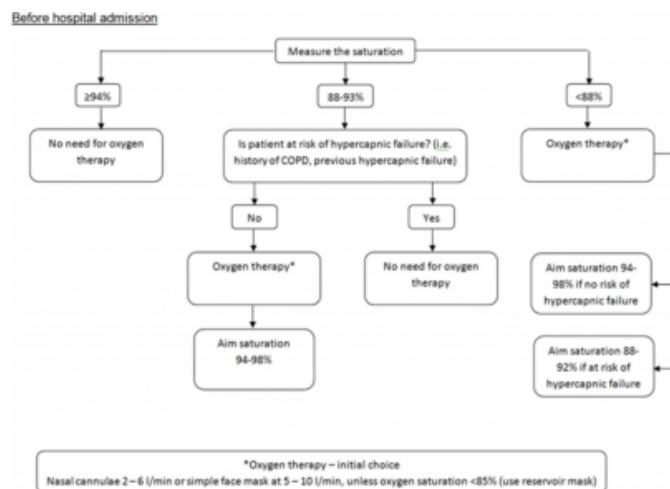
Before hospital admission

Measure the saturation

≥94%

88-93%

<88%

No need for oxygen therapy

Is patient at risk of hypercapnic failure? (i.e. history of COPD, previous hypercapnic failure)

Oxygen therapy*

No

Yes

Oxygen therapy*

No need for oxygen therapy

Aim saturation 94-98% if no risk of hypercapnic failure

Aim saturation 94-98%

Aim saturation 88-92% if at risk of hypercapnic failure

*Oxygen therapy – initial choice
Nasal cannulae 2 – 6 l/min or simple face mask at 5 – 10 l/min, unless oxygen saturation <85% (use reservoir mask)